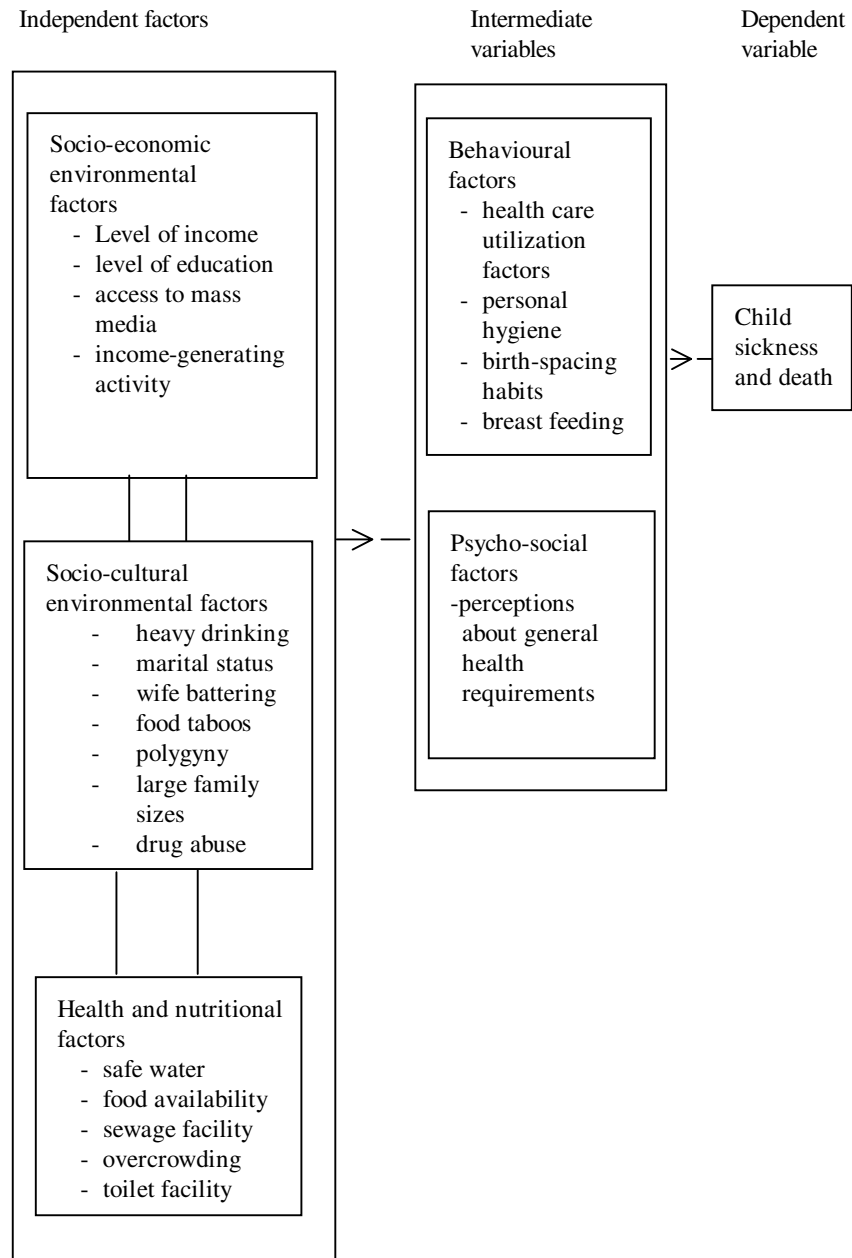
Independent factors

Intermediate variables

Dependent variable

Socio-economic environmental factors
- Level of income
- level of education
- access to mass media
- income-generating activity

Socio-cultural environmental factors
- heavy drinking
- marital status
- wife battering
- food taboos
- polygyny
- large family sizes
- drug abuse

Health and nutritional factors
- safe water
- food availability
- sewage facility
- overcrowding
- toilet facility

Behavioural factors
- health care utilization factors
- personal hygiene
- birth-spacing habits
- breast feeding

Psycho-social factors
-perceptions about general health requirements

Child sickness and death